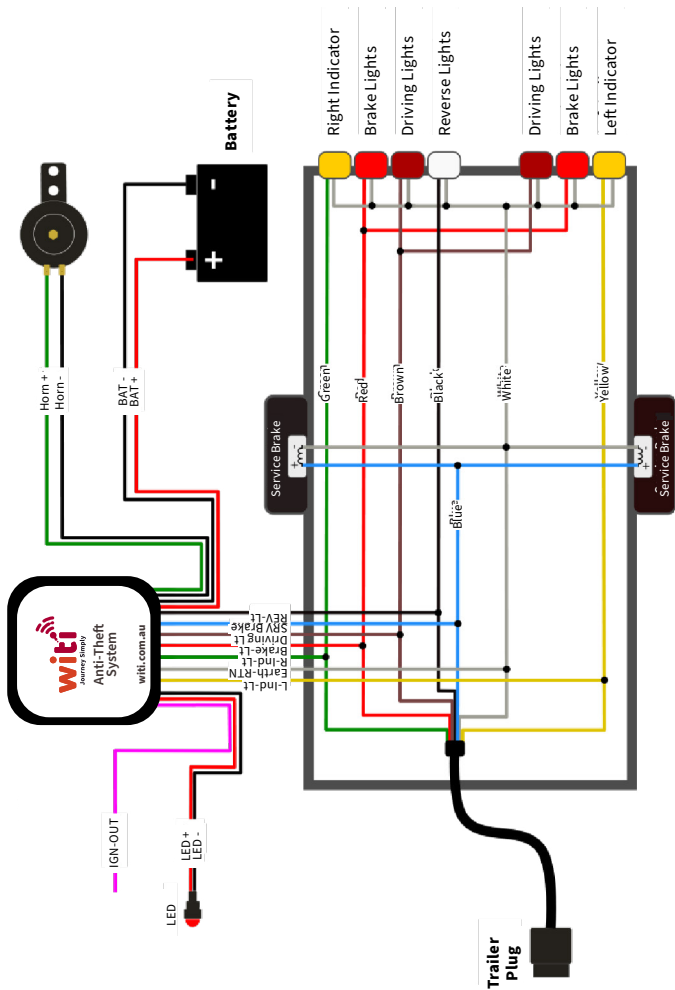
Right Indicator
Brake Lights
Driving Lights
Reverse Lights
Driving Lights
Brake Lights
Left Indicator

Battery

Horn +
Horn -

BAT -
BAT +

Green
Red
Brown
Black
White
Yellow

Service Brake
Service Brake

Blue

witi
Journey Simply
Anti-Theft System
witi.com.au

REV-Lt
SRV Brake
Driving Lt
Brake-Lt
R-ind-Lt
Earth-RTN
L-ind-Lt

IGN-OUT
LED +
LED -
LED

Trailer Plug